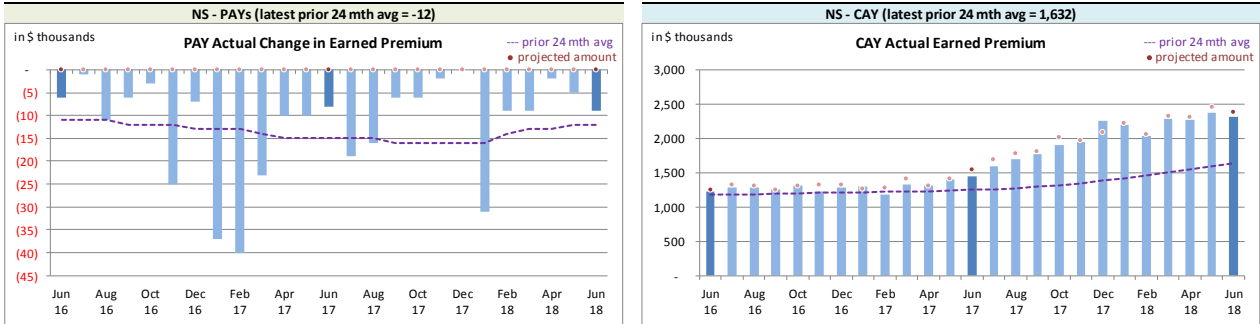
NS - PAYs (latest prior 24 mth avg = -12)

in $ thousands

PAY Actual Change in Earned Premium

--- prior 24 mth avg
• projected amount

-
(5)
(10)
(15)
(20)
(25)
(30)
(35)
(40)
(45)

Jun 16
Aug 16
Oct 16
Dec 16
Feb 17
Apr 17
Jun 17
Aug 17
Oct 17
Dec 17
Feb 18
Apr 18
Jun 18

NS - CAY (latest prior 24 mth avg = 1,632)

in $ thousands

CAY Actual Earned Premium

--- prior 24 mth avg
• projected amount

3,000
2,500
2,000
1,500
1,000
500
-

Jun 16
Aug 16
Oct 16
Dec 16
Feb 17
Apr 17
Jun 17
Aug 17
Oct 17
Dec 17
Feb 18
Apr 18
Jun 18